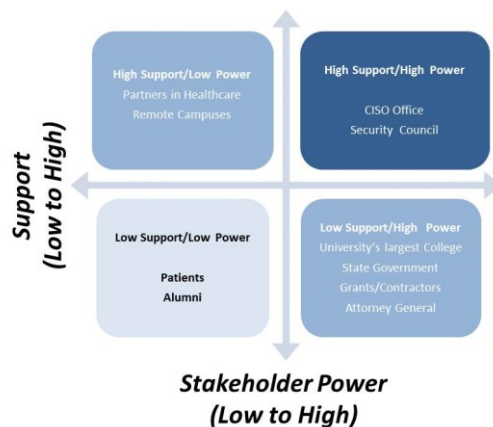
Support
(Low to High)

High Support/Low Power
Partners in Healthcare
Remote Campuses

High Support/High Power
CISO Office
Security Council

Low Support/Low Power
Patients
Alumni

Low Support/High Power
University's largest College
State Government
Grants/Contractors
Attorney General

Stakeholder Power
(Low to High)